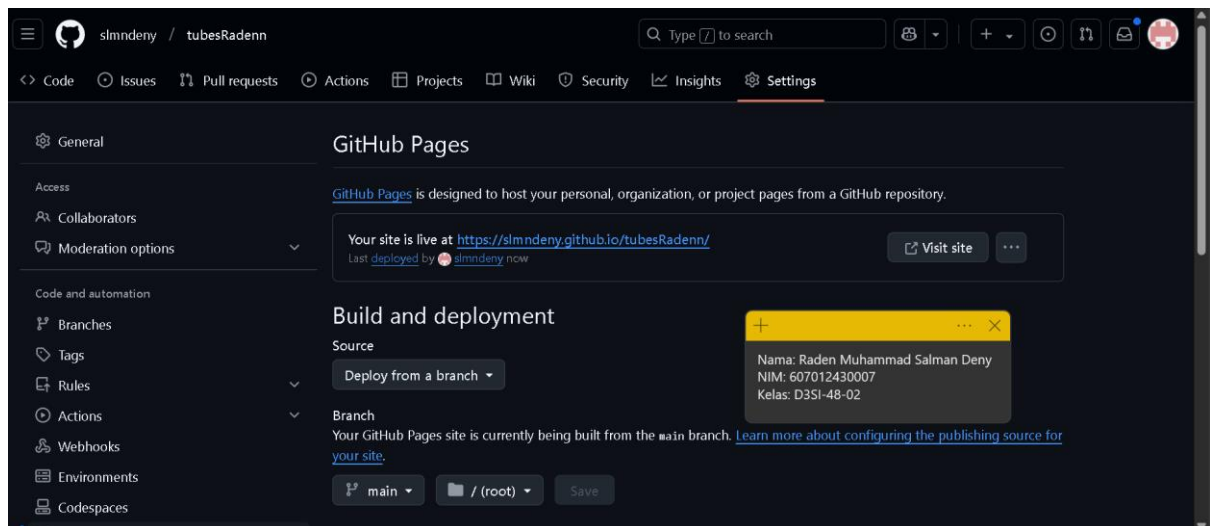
slmndeny / tubesRadenn

Type / to search

Code Issues Pull requests Actions Projects Wiki Security Insights Settings

General

Access

Collaborators

Moderation options

Code and automation

Branches

Tags

Rules

Actions

Webhooks

Environments

Codespaces

GitHub Pages

GitHub Pages is designed to host your personal, organization, or project pages from a GitHub repository.

Your site is live at https://slmndeny.github.io/tubesRadenn/

Last deployed by slmndeny now

Visit site

Build and deployment

Source

Deploy from a branch

Branch

Your GitHub Pages site is currently being built from the main branch. Learn more about configuring the publishing source for your site.

main / (root) Save

Nama: Raden Muhammad Salman Deny
NIM: 607012430007
Kelas: D3SI-48-02